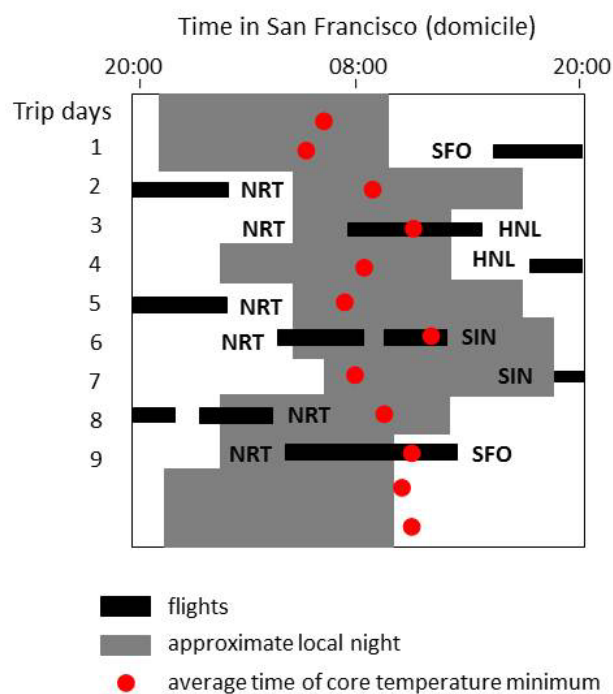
Time in San Francisco (domicile)

20:00 08:00 20:00

Trip days

1 SFO

2 NRT

3 NRT HNL

4 HNL

5 NRT

6 NRT SIN

7 SIN

8 NRT

9 NRT SFO

flights

approximate local night

average time of core temperature minimum